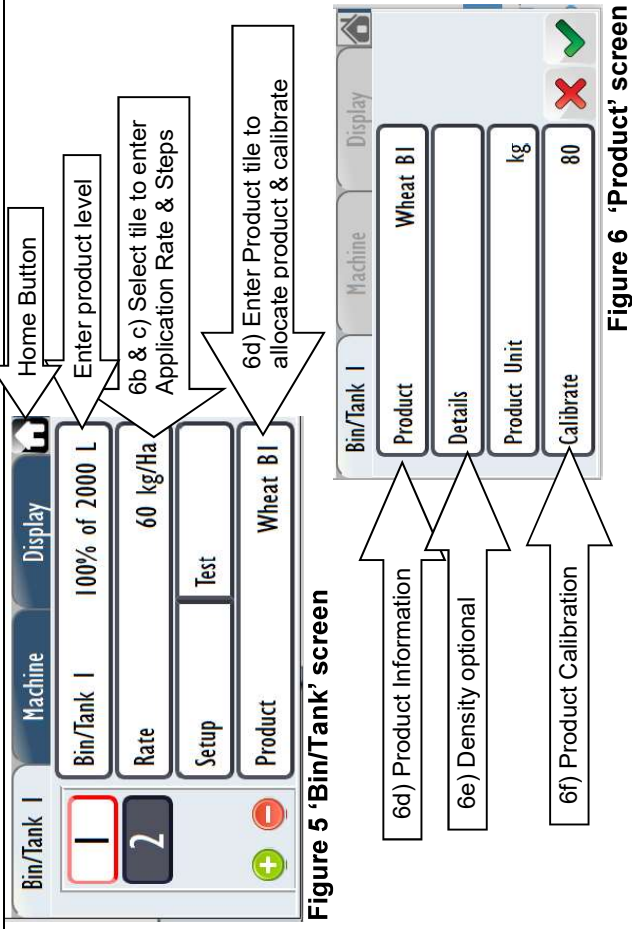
Bin/Tank 1
Machine
Display
1
2
Bin/Tank 1 100% of 2000 L
Rate 60 kg/Ha
Setup
Test
Product Wheat B1

Home Button
Enter product level
6b & c) Select tile to enter Application Rate & Steps
6d) Enter Product tile to allocate product & calibrate

Figure 5 'Bin/Tank' screen

Bin/Tank 1
Machine
Display
Product Wheat B1
Details
Product Unit kg
Calibrate 80

6d) Product Information
6e) Density optional
6f) Product Calibration

Figure 6 'Product' screen